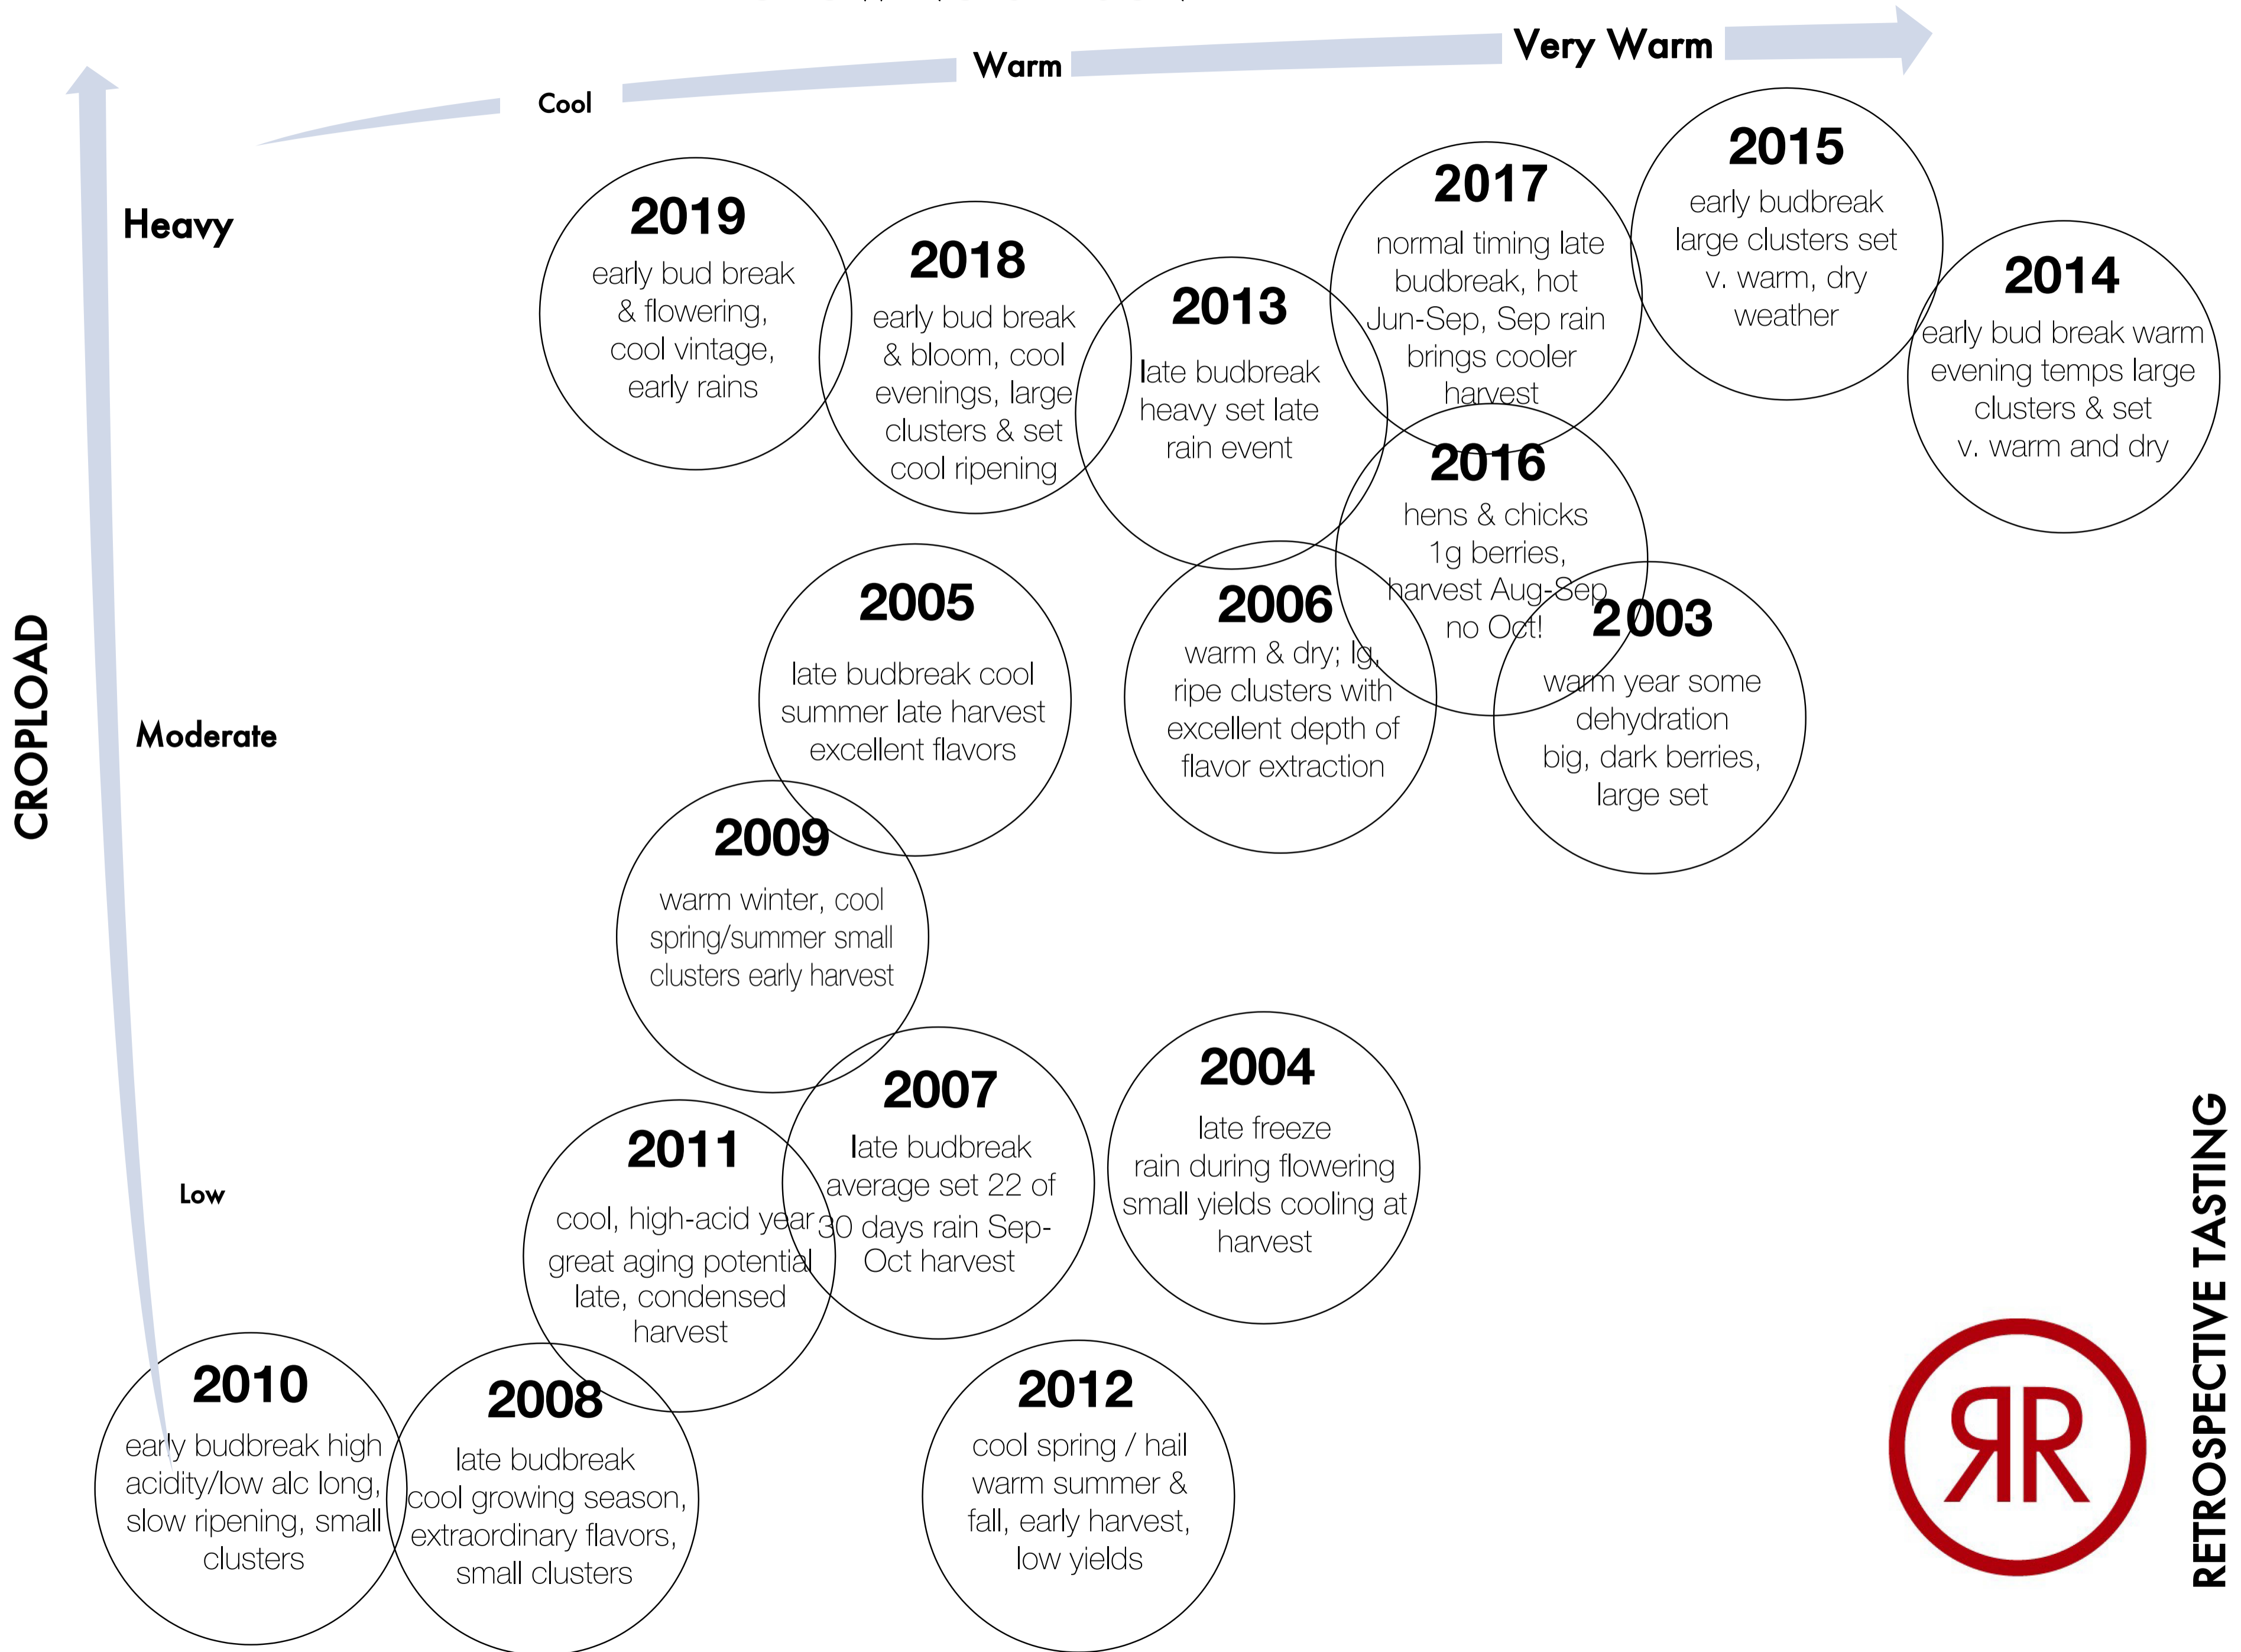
Cool
Warm
Very Warm

CROPLOAD

Heavy

Moderate

Low

2019
early bud break & flowering, cool vintage, early rains

2018
early bud break & bloom, cool evenings, large clusters & set cool ripening

2013
late budbreak heavy set late rain event

2017
normal timing late budbreak, hot Jun-Sep, Sep rain brings cooler harvest

2015
early budbreak large clusters set v. warm, dry weather

2014
early bud break warm evening temps large clusters & set v. warm and dry

2016
hens & chicks 1g berries, harvest Aug-Sep no Oct!

2005
late budbreak cool summer late harvest excellent flavors

2006
warm & dry; lg, ripe clusters with excellent depth of flavor extraction

2003
warm year some dehydration big, dark berries, large set

2009
warm winter, cool spring/summer small clusters early harvest

2007
late budbreak average set 22 of 30 days rain Sep-Oct harvest

2004
late freeze rain during flowering small yields cooling at harvest

2011
cool, high-acid year great aging potential late, condensed harvest

2010
early budbreak high acidity/low alc long, slow ripening, small clusters

2008
late budbreak cool growing season, extraordinary flavors, small clusters

2012
cool spring / hail warm summer & fall, early harvest, low yields

RR

RETROSPECTIVE TASTING